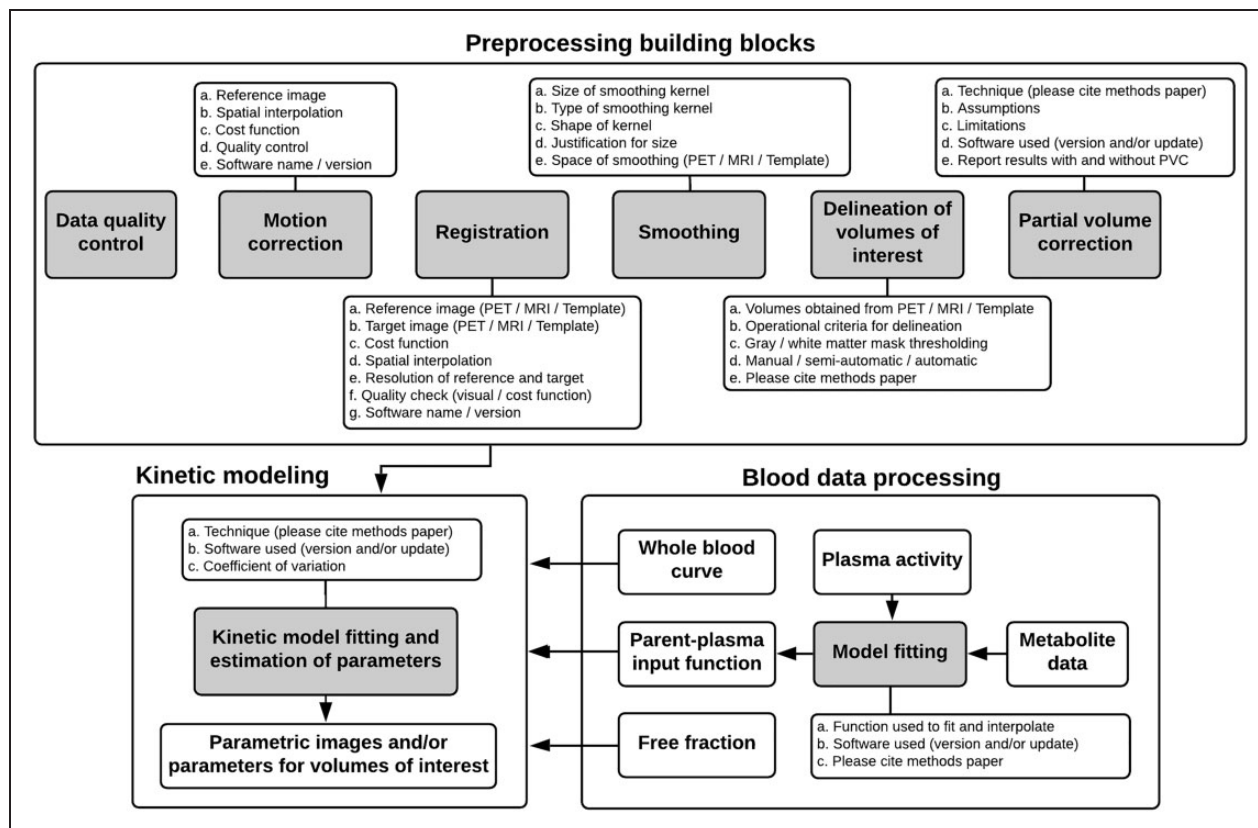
Preprocessing building blocks

a. Reference image
b. Spatial interpolation
c. Cost function
d. Quality control
e. Software name / version

a. Size of smoothing kernel
b. Type of smoothing kernel
c. Shape of kernel
d. Justification for size
e. Space of smoothing (PET / MRI / Template)

a. Technique (please cite methods paper)
b. Assumptions
c. Limitations
d. Software used (version and/or update)
e. Report results with and without PVC

Data quality control

Motion correction

Registration

Smoothing

Delineation of volumes of interest

Partial volume correction

a. Reference image (PET / MRI / Template)
b. Target image (PET / MRI / Template)
c. Cost function
d. Spatial interpolation
e. Resolution of reference and target
f. Quality check (visual / cost function)
g. Software name / version

a. Volumes obtained from PET / MRI / Template
b. Operational criteria for delineation
c. Gray / white matter mask thresholding
d. Manual / semi-automatic / automatic
e. Please cite methods paper

Kinetic modeling

a. Technique (please cite methods paper)
b. Software used (version and/or update)
c. Coefficient of variation

Kinetic model fitting and estimation of parameters

Parametric images and/or parameters for volumes of interest

Blood data processing

Whole blood curve

Plasma activity

Parent-plasma input function

Model fitting

Metabolite data

Free fraction

a. Function used to fit and interpolate
b. Software used (version and/or update)
c. Please cite methods paper